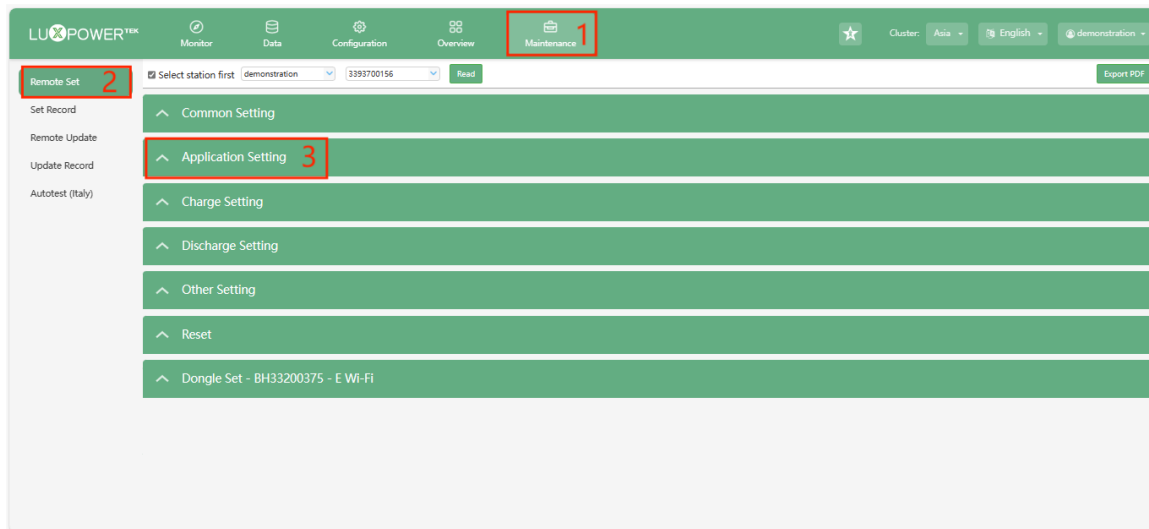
LUXPOWERTEK
Monitor
Data
Configuration
Overview
Maintenance
1
Cluster: Asia
English
demonstration

Remote Set
2
Set Record
Remote Update
Update Record
Autotest (Italy)

Select station first demonstration 3393700156 Read
Export PDF

Common Setting
Application Setting
3
Charge Setting
Discharge Setting
Other Setting
Reset
Dongle Set - BH33200375 - E Wi-Fi